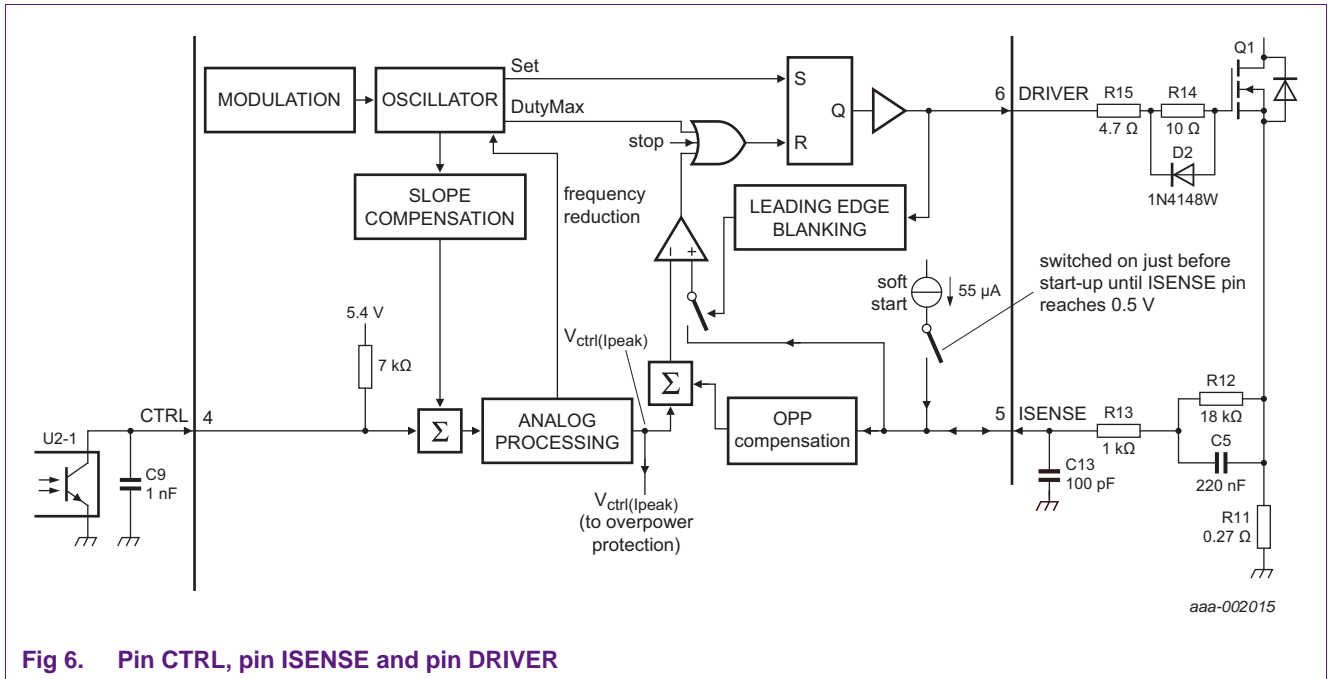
MODULATION
OSCILLATOR
Set
DutyMax
S
Q
R
stop
6 DRIVER
R15
4.7 Ω
R14
10 Ω
Q1
D2
1N4148W
SLOPE COMPENSATION
frequency reduction
LEADING EDGE BLANKING
switched on just before start-up until ISENSE pin reaches 0.5 V
soft start
55 μA
−
+
5.4 V
7 kΩ
$V_{ctrl(Ipeak)}$
Σ
Σ
ANALOG PROCESSING
OPP compensation
5 ISENSE
R13
1 kΩ
R12
18 kΩ
C5
220 nF
U2-1
CTRL 4
C9
1 nF
C13
100 pF
$V_{ctrl(Ipeak)}$
(to overpower protection)
R11
0.27 Ω
aaa-002015

Fig 6. Pin CTRL, pin ISENSE and pin DRIVER